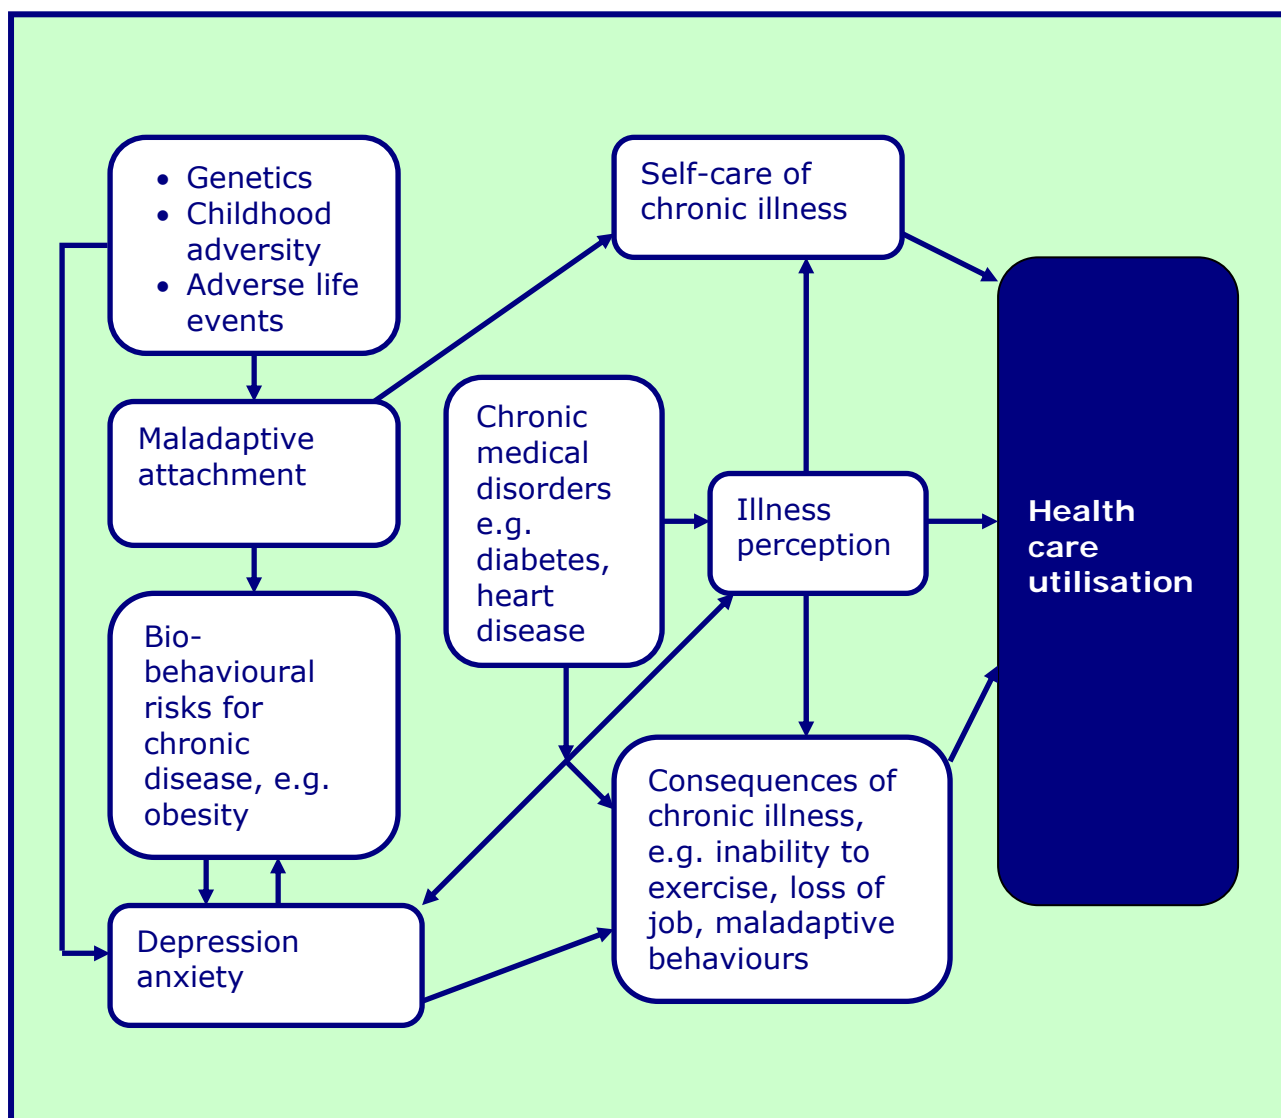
- Genetics
- Childhood adversity
- Adverse life events

Maladaptive attachment

Bio-behavioural risks for chronic disease, e.g. obesity

Depression anxiety

Self-care of chronic illness

Chronic medical disorders e.g. diabetes, heart disease

Illness perception

Consequences of chronic illness, e.g. inability to exercise, loss of job, maladaptive behaviours

Health care utilisation